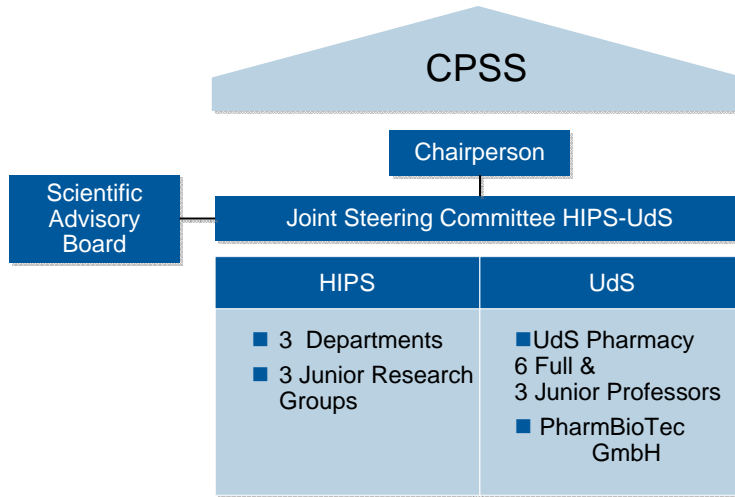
CPSS

Chairperson

Scientific Advisory Board

Joint Steering Committee HIPS-UdS

| HIPS | UdS |
|---|---|
| ■ 3 Departments<br>■ 3 Junior Research Groups | ■UdS Pharmacy 6 Full & 3 Junior Professors<br>■ PharmBioTec GmbH |